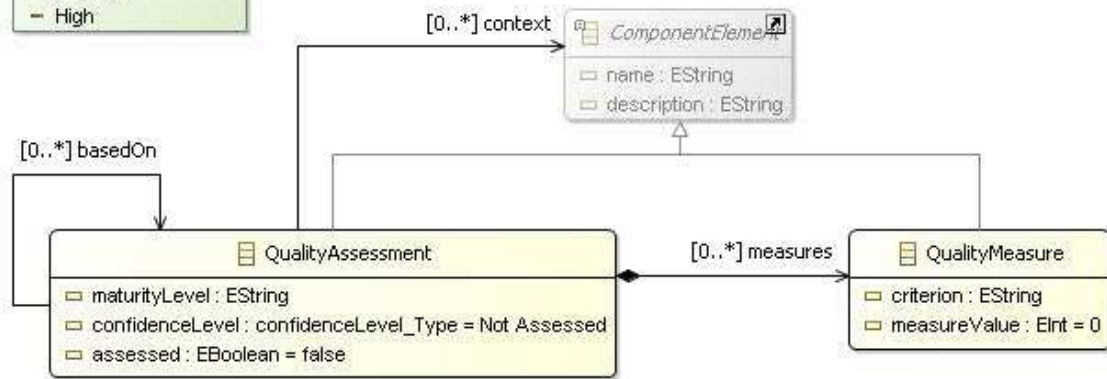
– High

[0..*] context

ComponentElement
name : EString
description : EString

[0..*] basedOn

QualityAssessment
maturityLevel : EString
confidenceLevel : confidenceLevel_Type = Not Assessed
assessed : EBoolean = false

[0..*] measures

QualityMeasure
criterion : EString
measureValue : EInt = 0